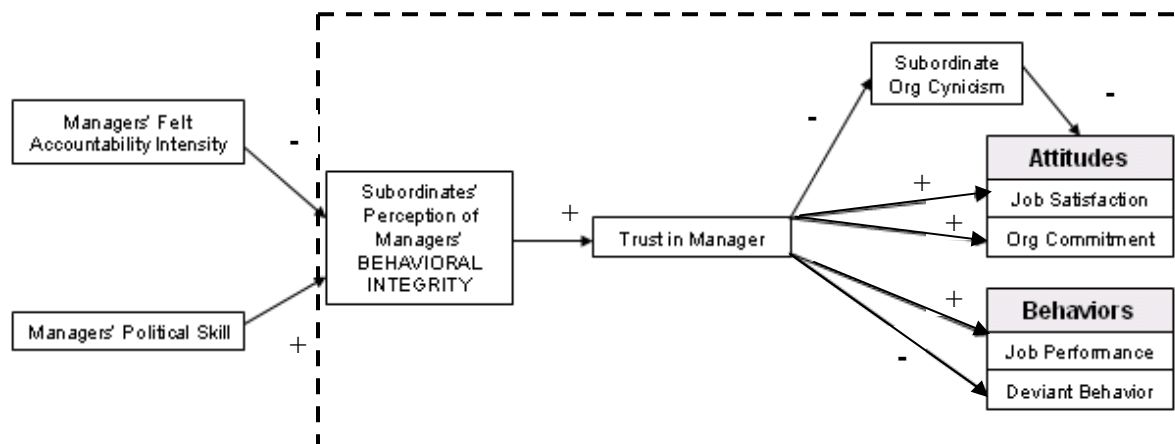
Managers' Felt Accountability Intensity

-

Managers' Political Skill

+

Subordinates' Perception of Managers' BEHAVIORAL INTEGRITY

+

Trust in Manager

-

Subordinate Org Cynicism

-

+

+

Attitudes

Job Satisfaction

Org Commitment

+

-

Behaviors

Job Performance

Deviant Behavior